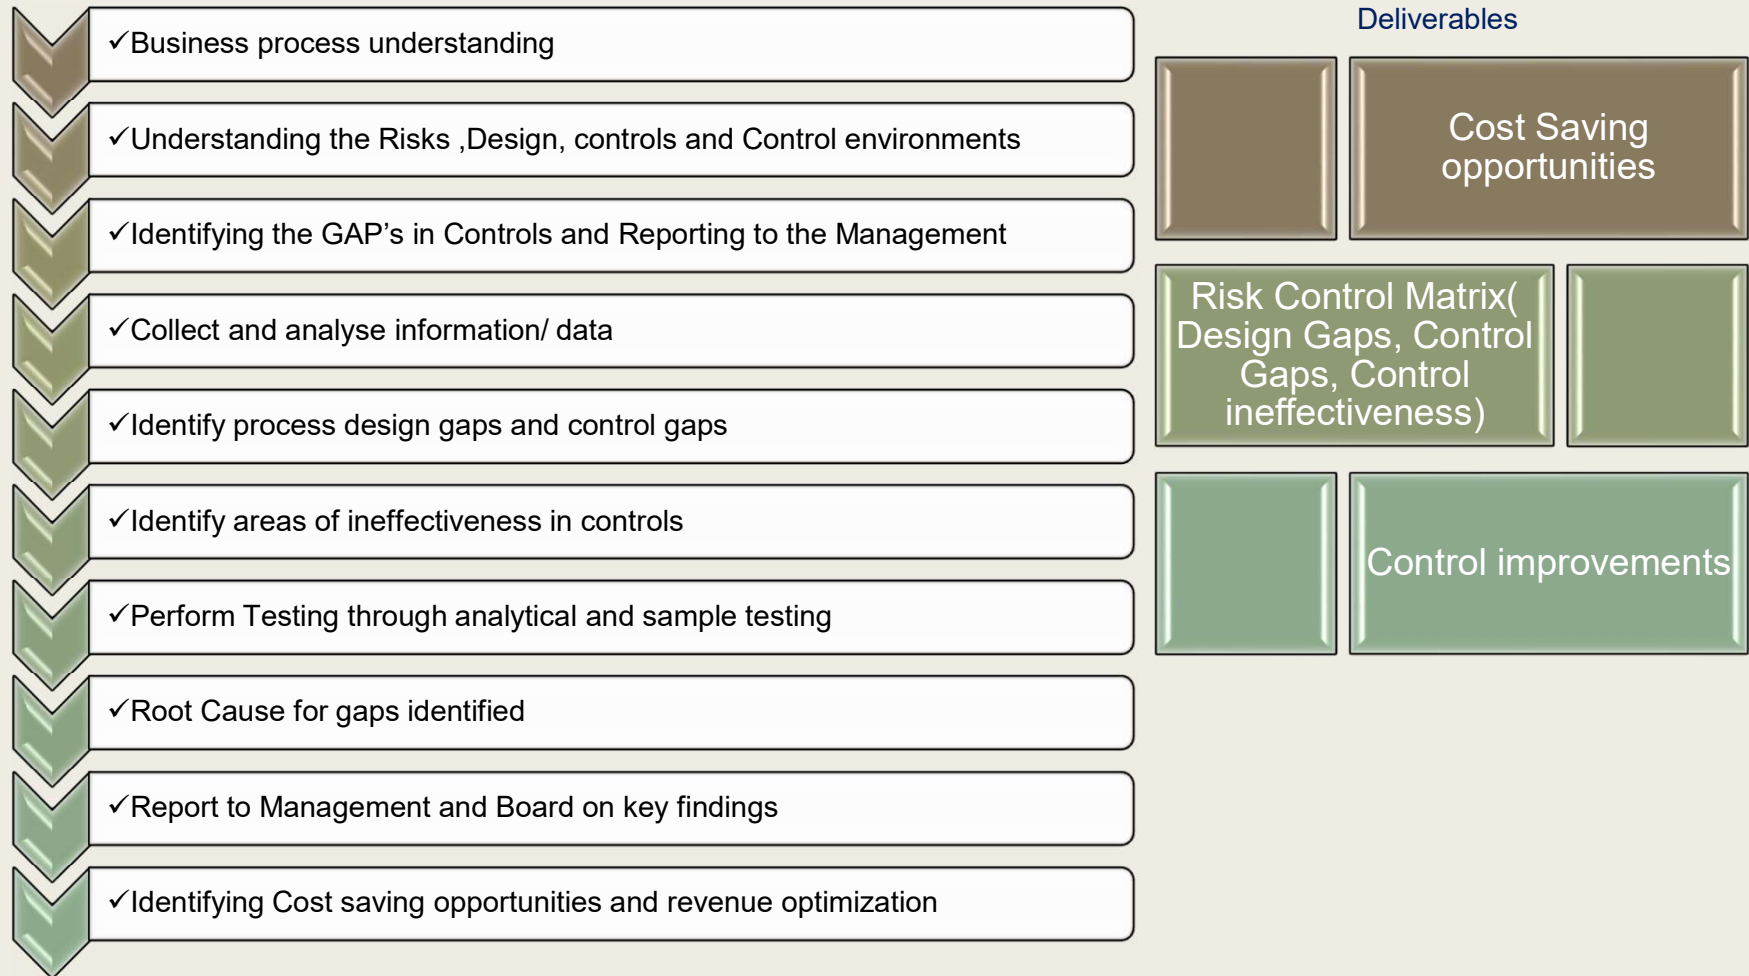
✓Business process understanding

✓Understanding the Risks ,Design, controls and Control environments

✓Identifying the GAP’s in Controls and Reporting to the Management

✓Collect and analyse information/ data

✓Identify process design gaps and control gaps

✓Identify areas of ineffectiveness in controls

✓Perform Testing through analytical and sample testing

✓Root Cause for gaps identified

✓Report to Management and Board on key findings

✓Identifying Cost saving opportunities and revenue optimization

Deliverables

Cost Saving opportunities

Risk Control Matrix( Design Gaps, Control Gaps, Control ineffectiveness)

Control improvements